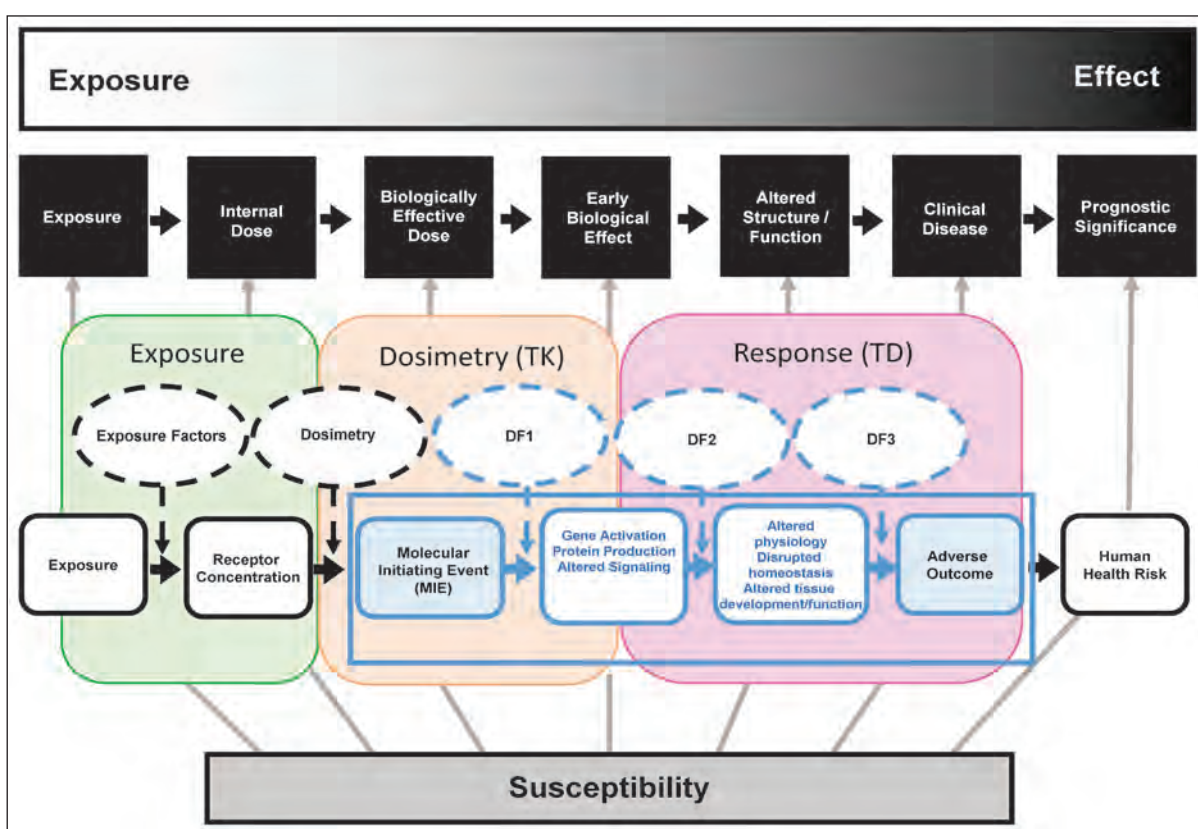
Exposure

Effect

Exposure

Internal Dose

Biologically Effective Dose

Early Biological Effect

Altered Structure / Function

Clinical Disease

Prognostic Significance

Exposure

Dosimetry (TK)

Response (TD)

Exposure Factors

Dosimetry

DF1

DF2

DF3

Exposure

Receptor Concentration

Molecular Initiating Event (MIE)

Gene Activation Protein Production Altered Signaling

Altered physiology Disrupted homeostasis Altered tissue development/function

Adverse Outcome

Human Health Risk

Susceptibility